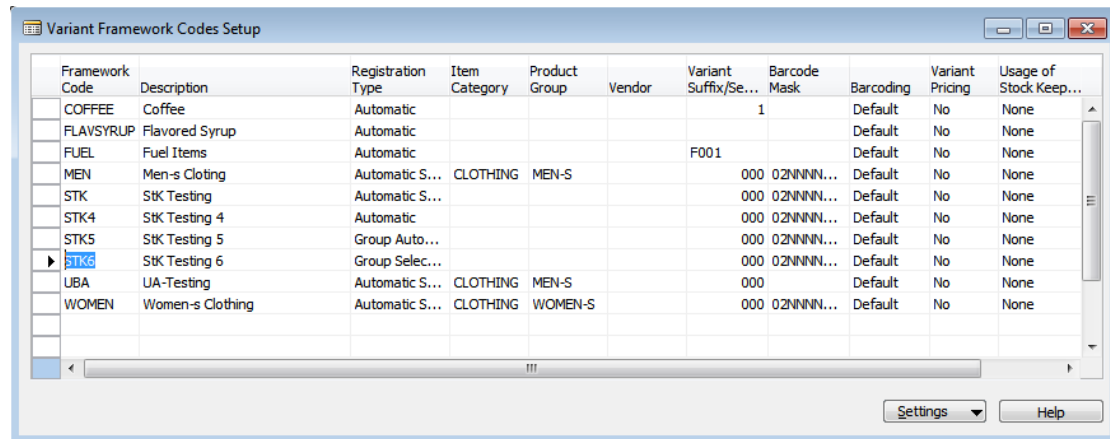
Variant Framework Codes Setup

| Framework Code | Description | Registration Type | Item Category | Product Group | Vendor | Variant Suffix/Se... | Barcode Mask | Barcoding | Variant Pricing | Usage of Stock Keep... |
|---|---|---|---|---|---|---|---|---|---|---|
| COFFEE | Coffee | Automatic | | | | 1 | | Default | No | None |
| FLAVSYRUP | Flavored Syrup | Automatic | | | | | | Default | No | None |
| FUEL | Fuel Items | Automatic | | | | F001 | | Default | No | None |
| MEN | Men-s Cloting | Automatic S... | CLOTHING | MEN-S | | 000 | 02NNNN... | Default | No | None |
| STK | StK Testing | Automatic S... | | | | 000 | 02NNNN... | Default | No | None |
| STK4 | StK Testing 4 | Automatic | | | | 000 | 02NNNN... | Default | No | None |
| STK5 | StK Testing 5 | Group Auto... | | | | 000 | 02NNNN... | Default | No | None |
| STK6 | StK Testing 6 | Group Selec... | | | | 000 | 02NNNN... | Default | No | None |
| UBA | UA-Testing | Automatic S... | CLOTHING | MEN-S | | 000 | | Default | No | None |
| WOMEN | Women-s Clothing | Automatic S... | CLOTHING | WOMEN-S | | 000 | 02NNNN... | Default | No | None |

Settings
Help